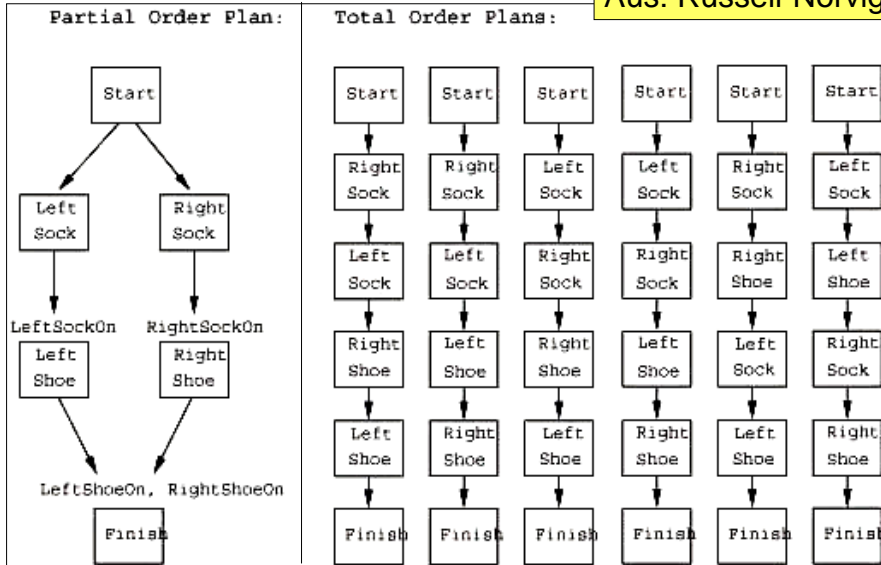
Partial Order Plan:

Start

Left Sock

Right Sock

LeftSockOn

RightSockOn

Left Shoe

Right Shoe

LeftShoeOn, RightShoeOn

Finish

Total Order Plans:

Aus: Russell/Norvig

Start

Right Sock

Left Sock

Right Shoe

Left Shoe

Finish

Start

Right Sock

Left Sock

Left Shoe

Right Shoe

Finish

Start

Left Sock

Right Sock

Right Shoe

Left Shoe

Finish

Start

Left Sock

Right Sock

Left Shoe

Right Shoe

Finish

Start

Right Sock

Right Shoe

Left Sock

Left Shoe

Finish

Start

Left Sock

Left Shoe

Right Sock

Right Shoe

Finis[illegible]